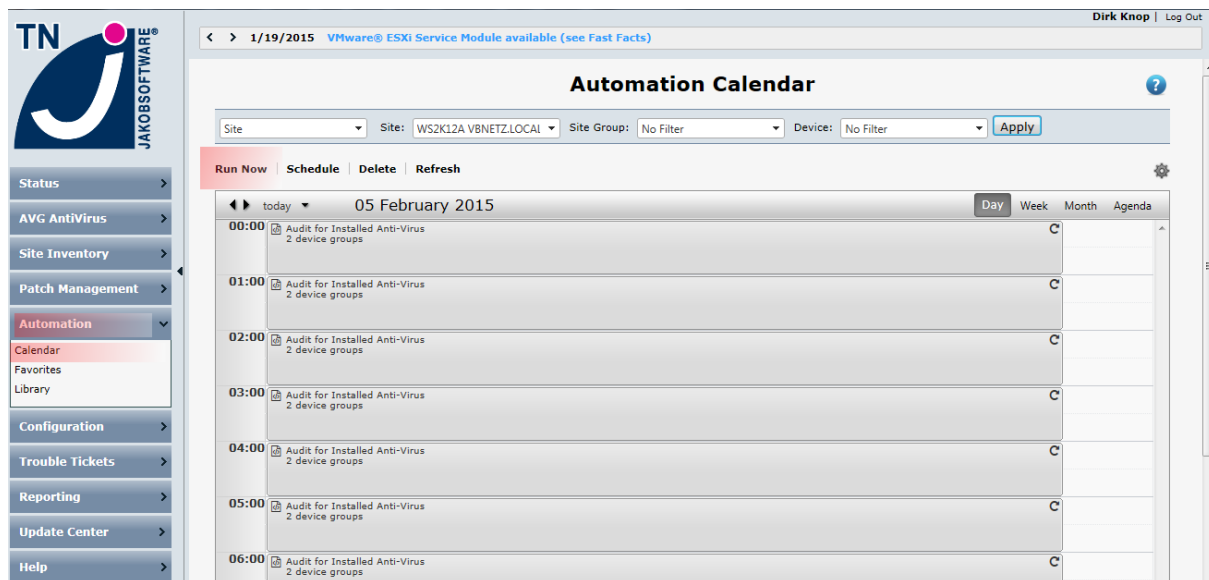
TN JAKOBSOFTWARE®

Dirk Knop | Log Out

1/19/2015 VMware® ESXi Service Module available (see Fast Facts)

Automation Calendar

Site
Site: WS2K12A VBNETZ.LOCAL
Site Group: No Filter
Device: No Filter
Apply

Run Now | Schedule | Delete | Refresh

today 05 February 2015
Day Week Month Agenda

Status
AVG AntiVirus
Site Inventory
Patch Management
Automation
Calendar
Favorites
Library
Configuration
Trouble Tickets
Reporting
Update Center
Help

00:00 Audit for Installed Anti-Virus
2 device groups
01:00 Audit for Installed Anti-Virus
2 device groups
02:00 Audit for Installed Anti-Virus
2 device groups
03:00 Audit for Installed Anti-Virus
2 device groups
04:00 Audit for Installed Anti-Virus
2 device groups
05:00 Audit for Installed Anti-Virus
2 device groups
06:00 Audit for Installed Anti-Virus
2 device groups